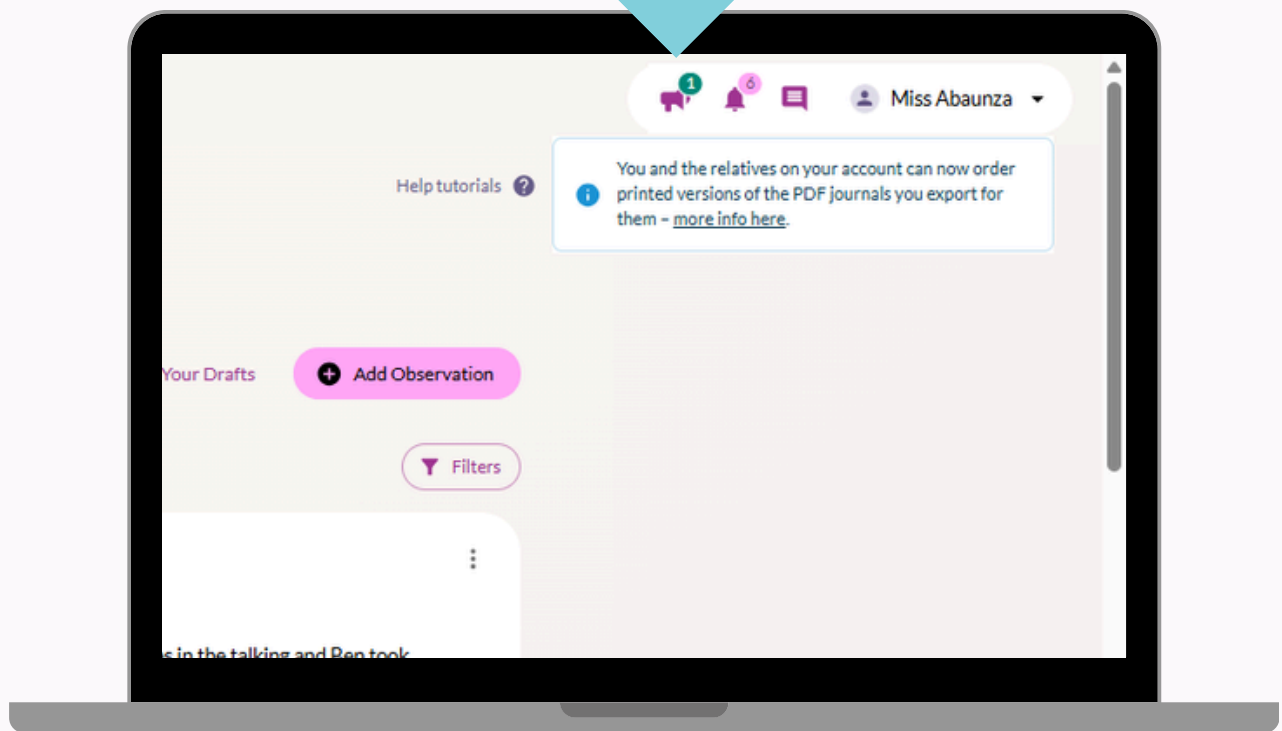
1 6 Miss Abaunza

Help tutorials

You and the relatives on your account can now order printed versions of the PDF journals you export for them – more info here.

Your Drafts

Add Observation

Filters

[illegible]s in the talking and Ren took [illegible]